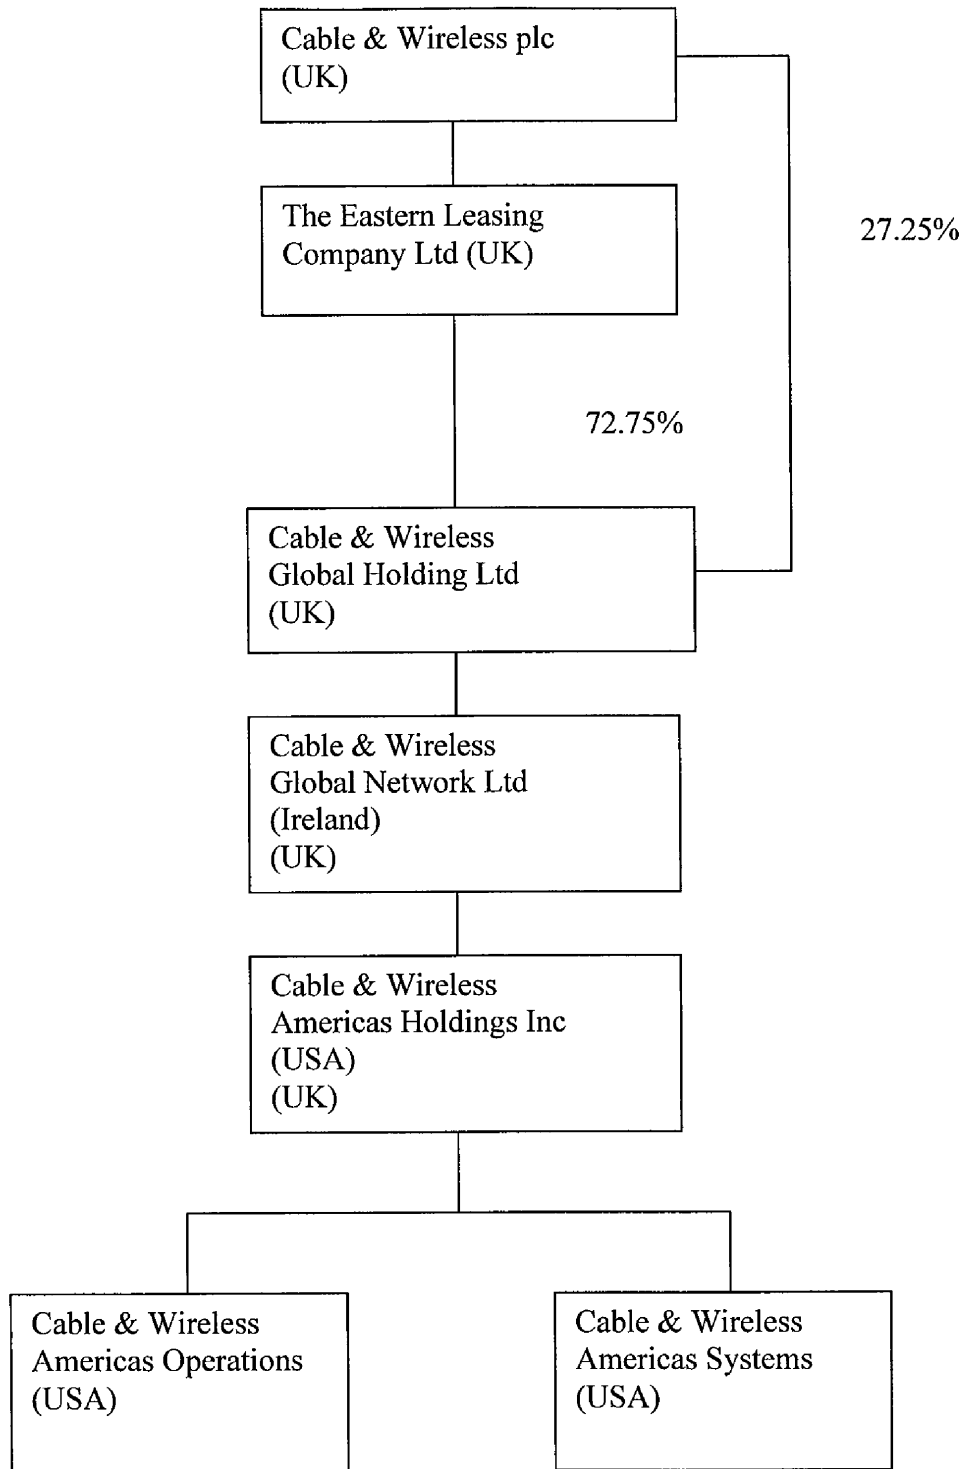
Cable & Wireless plc
(UK)

The Eastern Leasing Company Ltd (UK)

27.25%

72.75%

Cable & Wireless Global Holding Ltd
(UK)

Cable & Wireless Global Network Ltd
(Ireland)
(UK)

Cable & Wireless Americas Holdings Inc
(USA)
(UK)

Cable & Wireless Americas Operations
(USA)

Cable & Wireless Americas Systems
(USA)